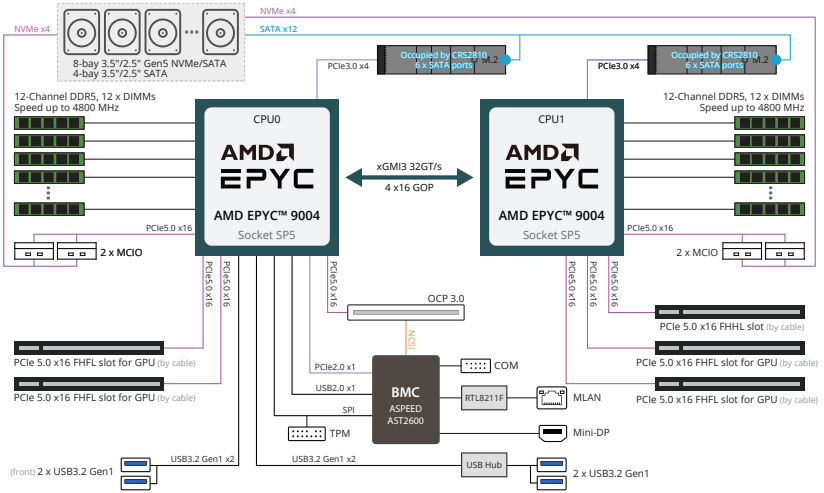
NVMe x4

8-bay 3.5"/2.5" Gen5 NVMe/SATA
4-bay 3.5"/2.5" SATA

NVMe x4

SATA x12

PCIe3.0 x4

Occupied by CRS2810
6 x SATA ports
M.2

Occupied by CRS2810
6 x SATA ports
M.2

PCIe3.0 x4

12-Channel DDR5, 12 x DIMMs
Speed up to 4800 MHz

CPU0

AMD EPYC

AMD EPYC™ 9004
Socket SP5

xGMI3 32GT/s
4 x16 GOP

CPU1

AMD EPYC

AMD EPYC™ 9004
Socket SP5

12-Channel DDR5, 12 x DIMMs
Speed up to 4800 MHz

PCIe5.0 x16

2 x MCIO

PCIe5.0 x16

2 x MCIO

PCIe5.0 x16

PCIe5.0 x16

PCIe5.0 x16

OCP 3.0

PCIe5.0 x16

PCIe5.0 x16

PCIe5.0 x16

PCIe 5.0 x16 FHHL slot (by cable)

NCSI

PCIe 5.0 x16 FHFL slot for GPU (by cable)

PCIe2.0 x1

COM

PCIe 5.0 x16 FHFL slot for GPU (by cable)

PCIe 5.0 x16 FHFL slot for GPU (by cable)

USB2.0 x1

BMC
ASPEED
AST2600

RTL8211F

MLAN

PCIe 5.0 x16 FHFL slot for GPU (by cable)

SPI

TPM

Mini-DP

USB3.2 Gen1 x2

USB3.2 Gen1 x2

USB Hub

(front) 2 x USB3.2 Gen1

2 x USB3.2 Gen1